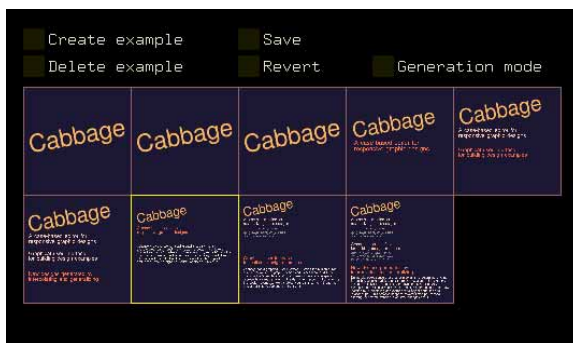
Create example
Save
Delete example
Revert
Generation mode

Cabbage

Cabbage

Cabbage

Cabbage
A case-based editor for responsive graphic designs

Cabbage
A case-based editor for responsive graphic designs
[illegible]

Cabbage
A case-based editor for responsive graphic designs
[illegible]
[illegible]

Cabbage
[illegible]

Cabbage
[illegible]

Cabbage
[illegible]